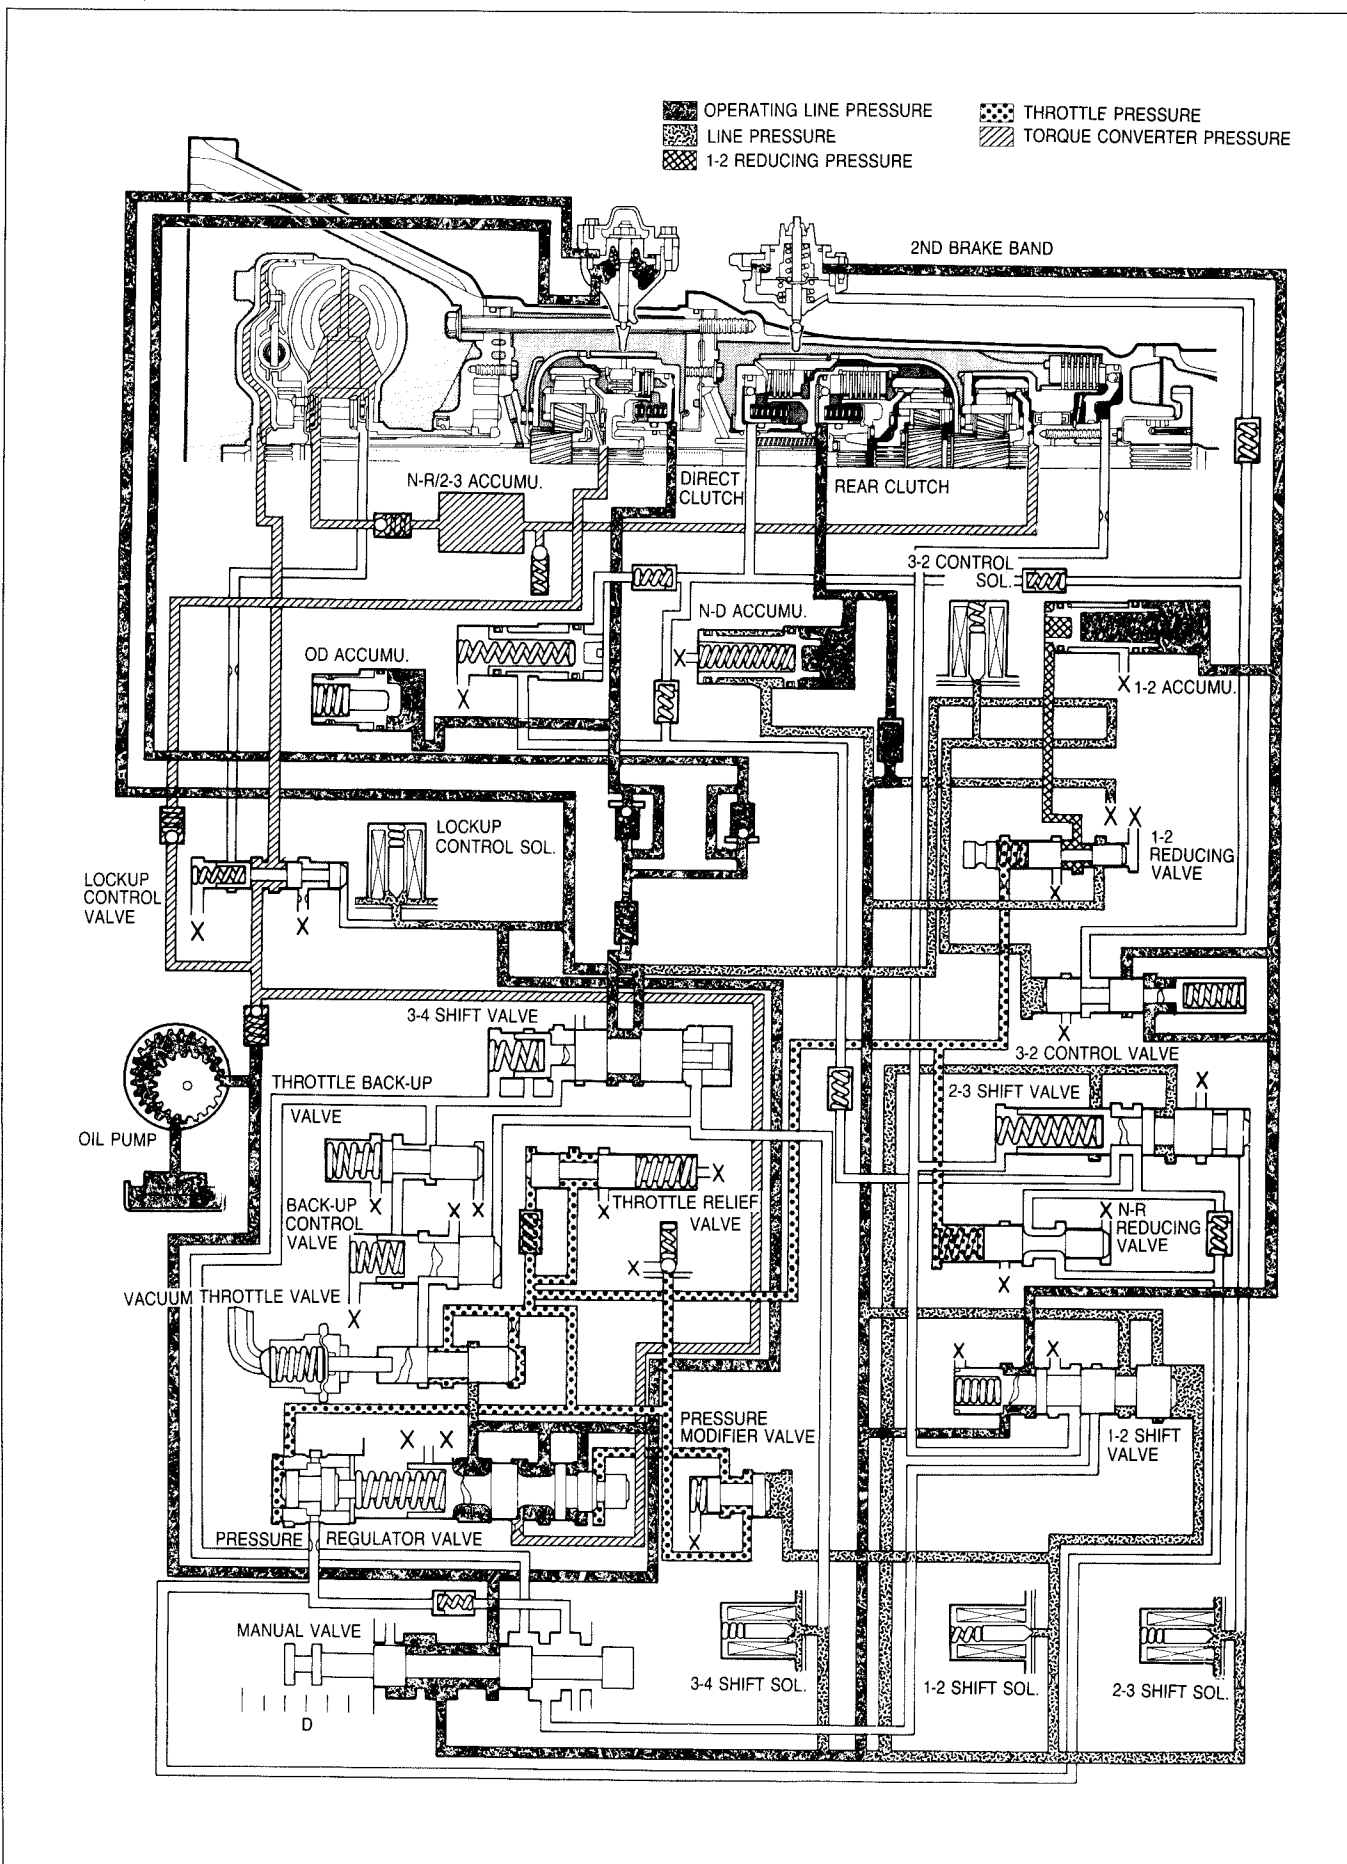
OPERATING LINE PRESSURE
LINE PRESSURE
1-2 REDUCING PRESSURE
THROTTLE PRESSURE
TORQUE CONVERTER PRESSURE

2ND BRAKE BAND
N-R/2-3 ACCUMU.
DIRECT CLUTCH
REAR CLUTCH
3-2 CONTROL SOL.
N-D ACCUMU.
OD ACCUMU.
X
X
X
X 1-2 ACCUMU.
X X
LOCKUP CONTROL SOL.
1-2 REDUCING VALVE
LOCKUP CONTROL VALVE
X
X
X
X
3-4 SHIFT VALVE
3-2 CONTROL VALVE
THROTTLE BACK-UP
X
2-3 SHIFT VALVE
VALVE
OIL PUMP
X
X THROTTLE RELIEF VALVE
X N-R REDUCING VALVE
BACK-UP CONTROL VALVE
X
X X
X
VACUUM THROTTLE VALVE
X
X
X X
PRESSURE MODIFIER VALVE
X X
1-2 SHIFT VALVE
X
PRESSURE REGULATOR VALVE
MANUAL VALVE
D
3-4 SHIFT SOL.
1-2 SHIFT SOL.
2-3 SHIFT SOL.